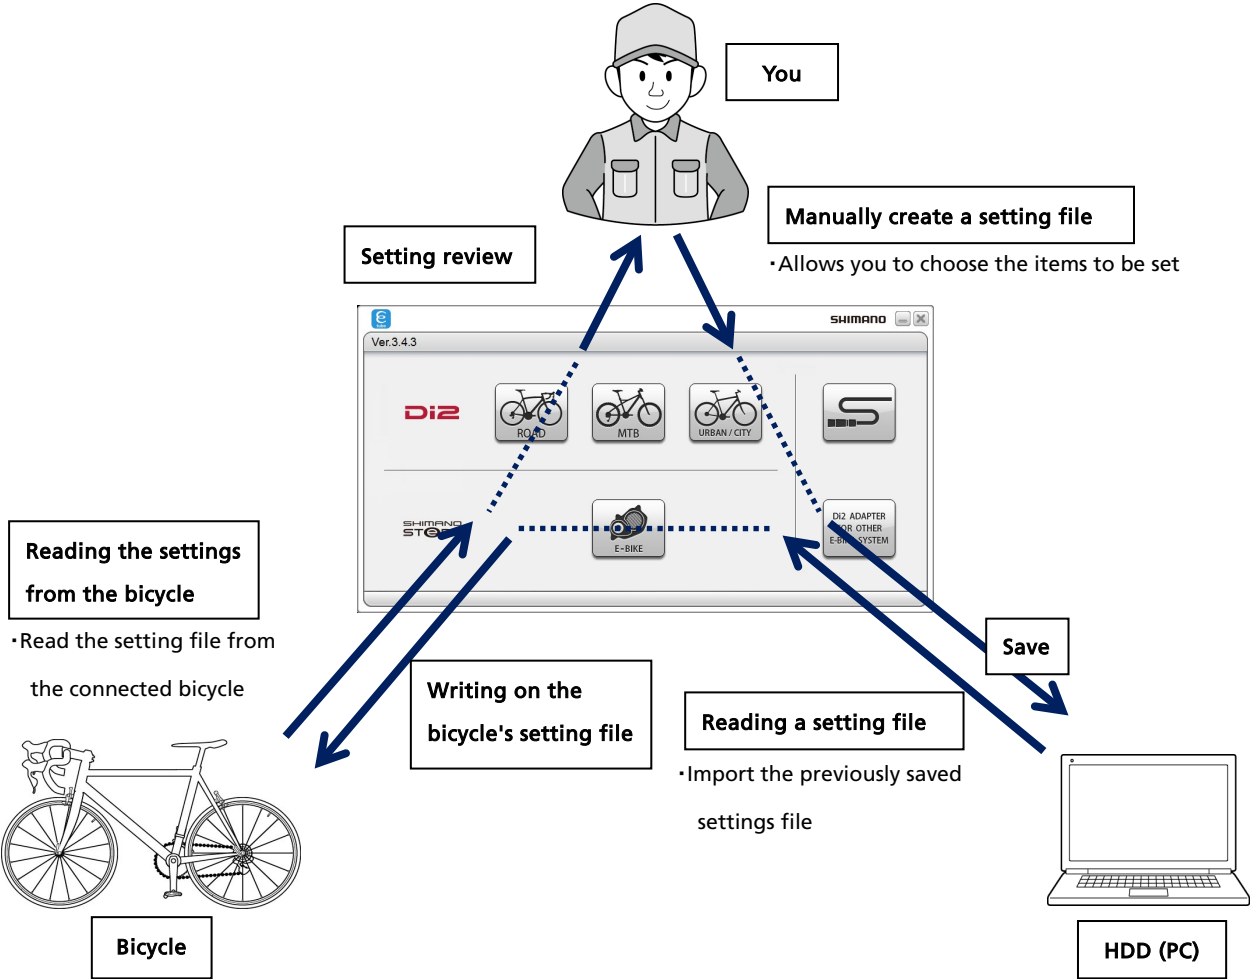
You

Manually create a setting file

・Allows you to choose the items to be set

Setting review

SHIMANO

Ver.3.4.3

Di2

ROAD

MTB

URBAN / CITY

SHIMANO STE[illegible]

E-BIKE

Di2 ADAPTER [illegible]OR OTHER E-B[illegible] SYSTEM

Reading the settings from the bicycle

・Read the setting file from the connected bicycle

Writing on the bicycle's setting file

Save

Reading a setting file

・Import the previously saved settings file

Bicycle

HDD (PC)